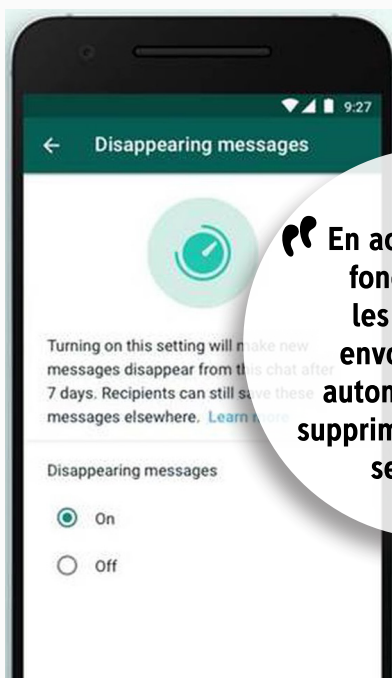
9:27

← Disappearing messages

Turning on this setting will make new messages disappear from this chat after 7 days. Recipients can still save these messages elsewhere. Learn more

Disappearing messages

On

Off

“ En ac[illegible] fonc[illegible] les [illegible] envo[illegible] autom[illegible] supprim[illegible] se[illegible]